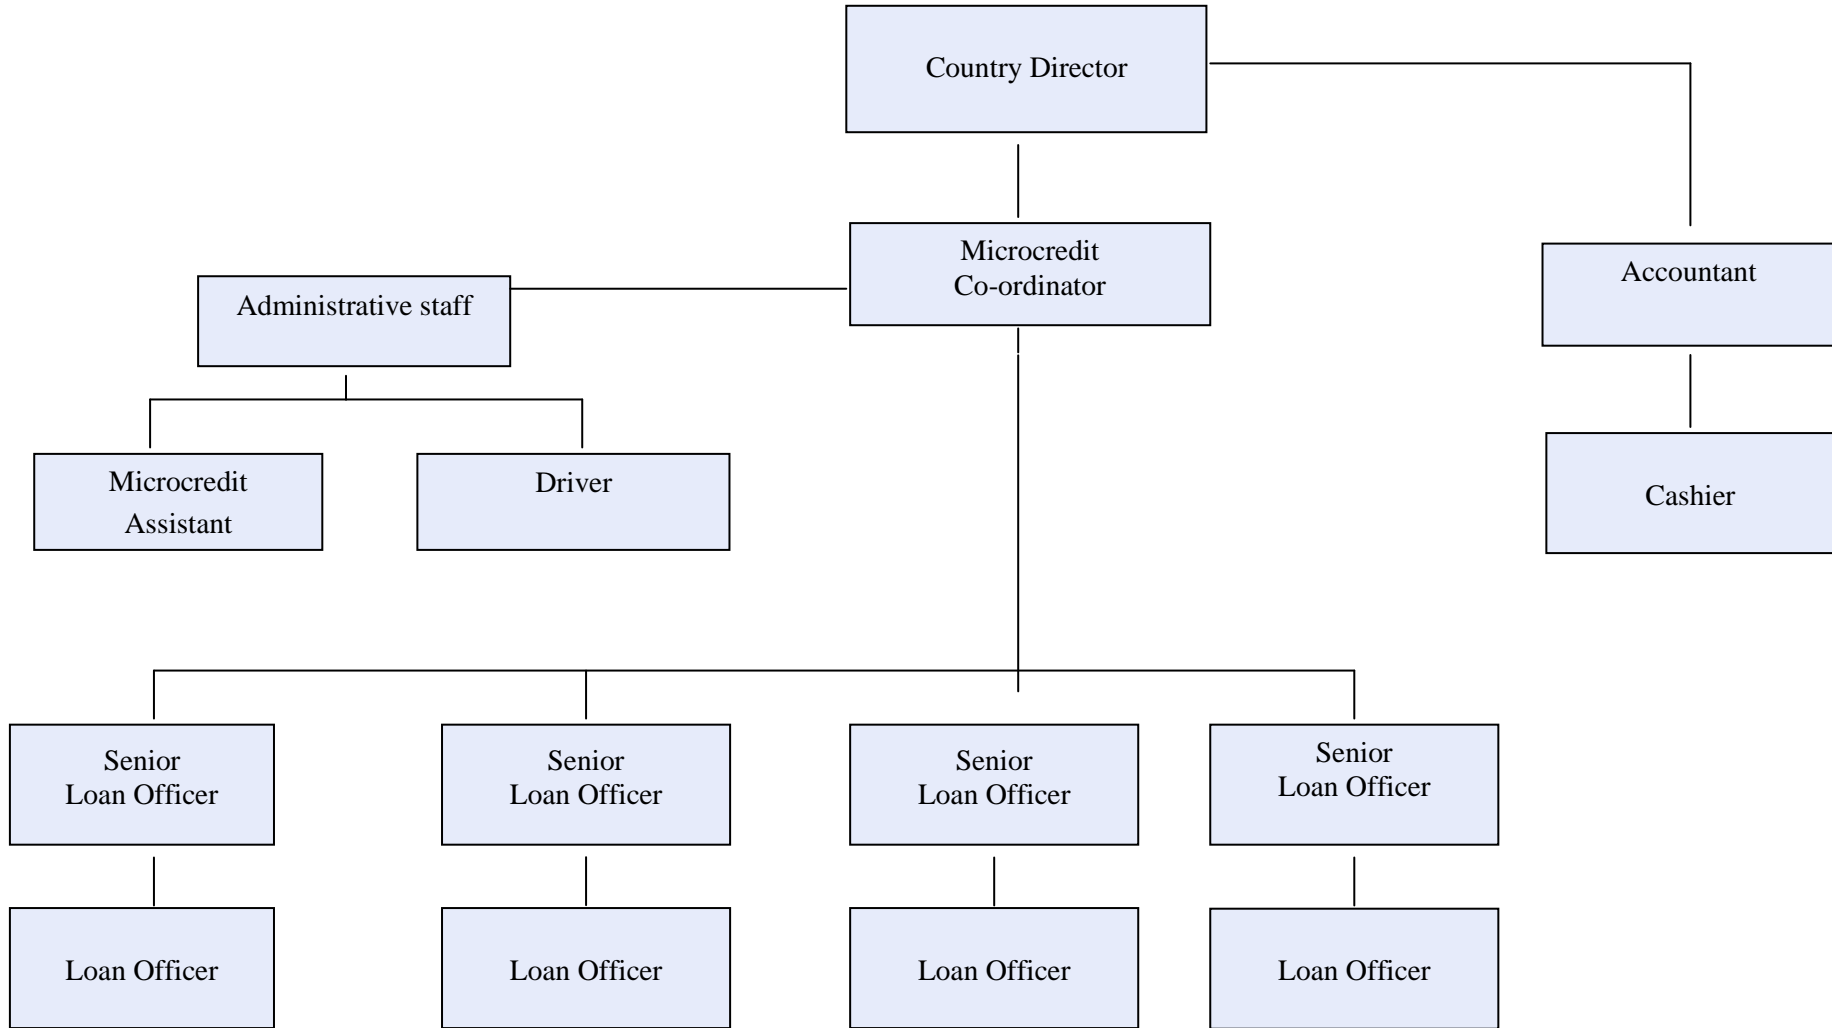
Country Director

Microcredit Co-ordinator

Accountant

Administrative staff

Microcredit Assistant

Driver

Cashier

Senior Loan Officer

Senior Loan Officer

Senior Loan Officer

Senior Loan Officer

Loan Officer

Loan Officer

Loan Officer

Loan Officer